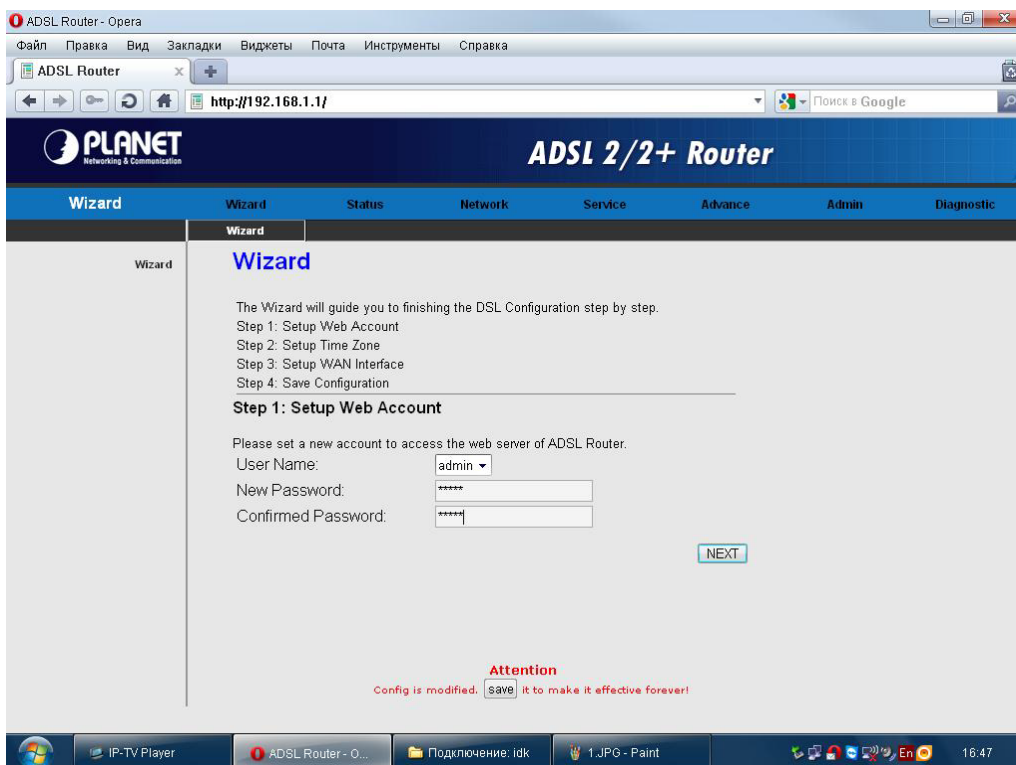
ADSL Router - Opera

Файл Правка Вид Закладки Виджеты Почта Инструменты Справка

ADSL Router

http://192.168.1.1/

Поиск в Google

PLANET
Networking & Communication

ADSL 2/2+ Router

Wizard

Wizard Status Network Service Advance Admin Diagnostic

Wizard

Wizard

Wizard

The Wizard will guide you to finishing the DSL Configuration step by step.
Step 1: Setup Web Account
Step 2: Setup Time Zone
Step 3: Setup WAN Interface
Step 4: Save Configuration

Step 1: Setup Web Account

Please set a new account to access the web server of ADSL Router.

User Name: admin
New Password: *****
Confirmed Password: *****

NEXT

Attention
Config is modified. save it to make it effective forever!

IP-TV Player
ADSL Router - O...
Подключение: idk
1.JPG - Paint
En
16:47